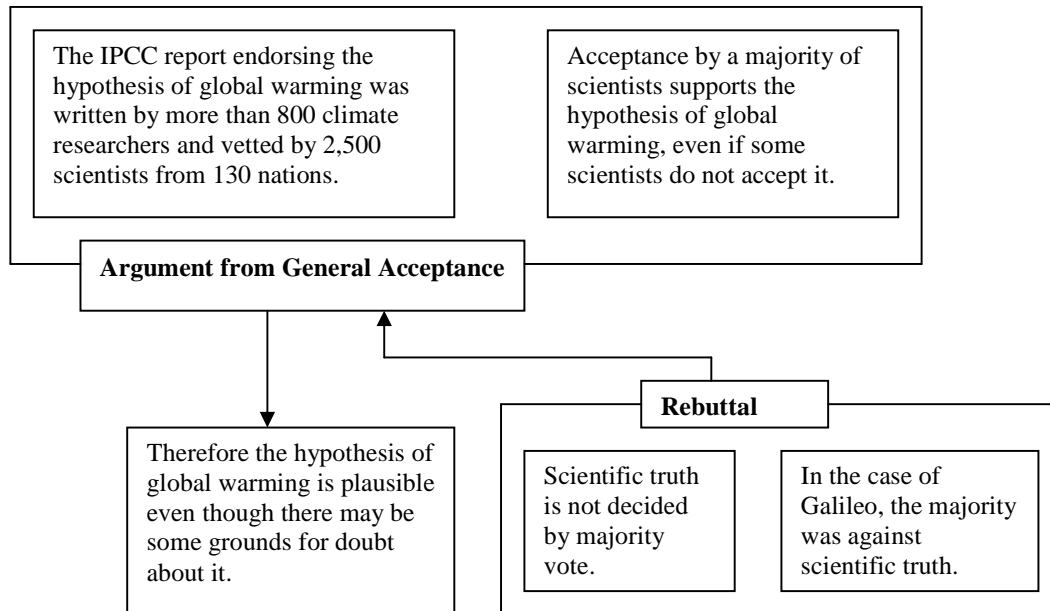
The IPCC report endorsing the hypothesis of global warming was written by more than 800 climate researchers and vetted by 2,500 scientists from 130 nations.

Acceptance by a majority of scientists supports the hypothesis of global warming, even if some scientists do not accept it.

**Argument from General Acceptance**

Therefore the hypothesis of global warming is plausible even though there may be some grounds for doubt about it.

**Rebuttal**

Scientific truth is not decided by majority vote.

In the case of Galileo, the majority was against scientific truth.